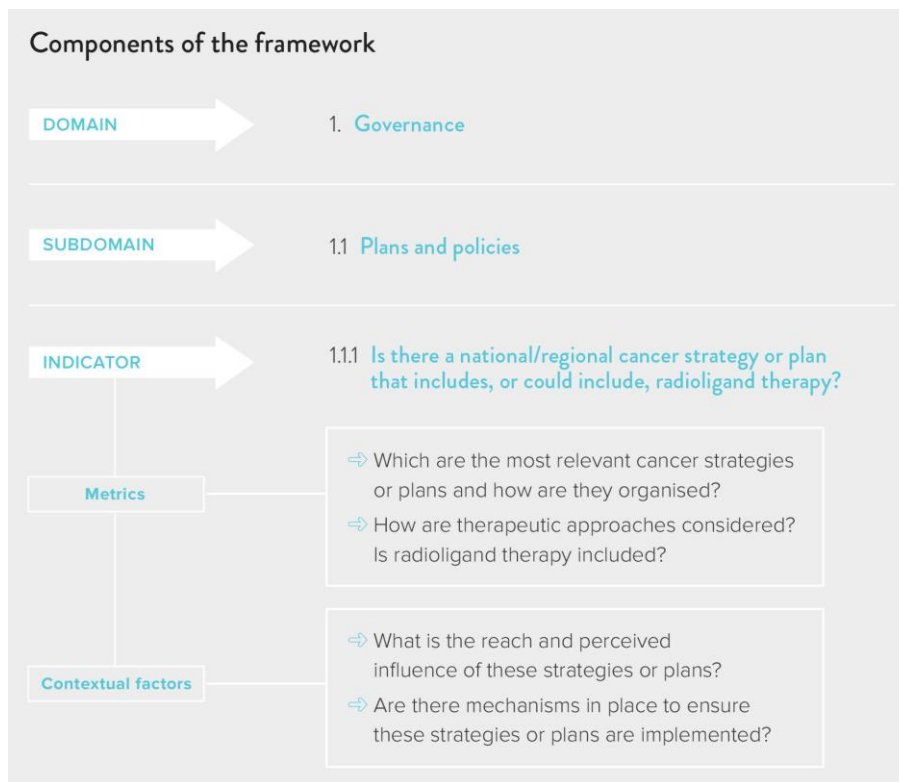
Components of the framework

DOMAIN

1. Governance

SUBDOMAIN

1.1 Plans and policies

INDICATOR

1.1.1 Is there a national/regional cancer strategy or plan that includes, or could include, radioligand therapy?

Metrics

⇨ Which are the most relevant cancer strategies or plans and how are they organised?

⇨ How are therapeutic approaches considered? Is radioligand therapy included?

Contextual factors

⇨ What is the reach and perceived influence of these strategies or plans?

⇨ Are there mechanisms in place to ensure these strategies or plans are implemented?